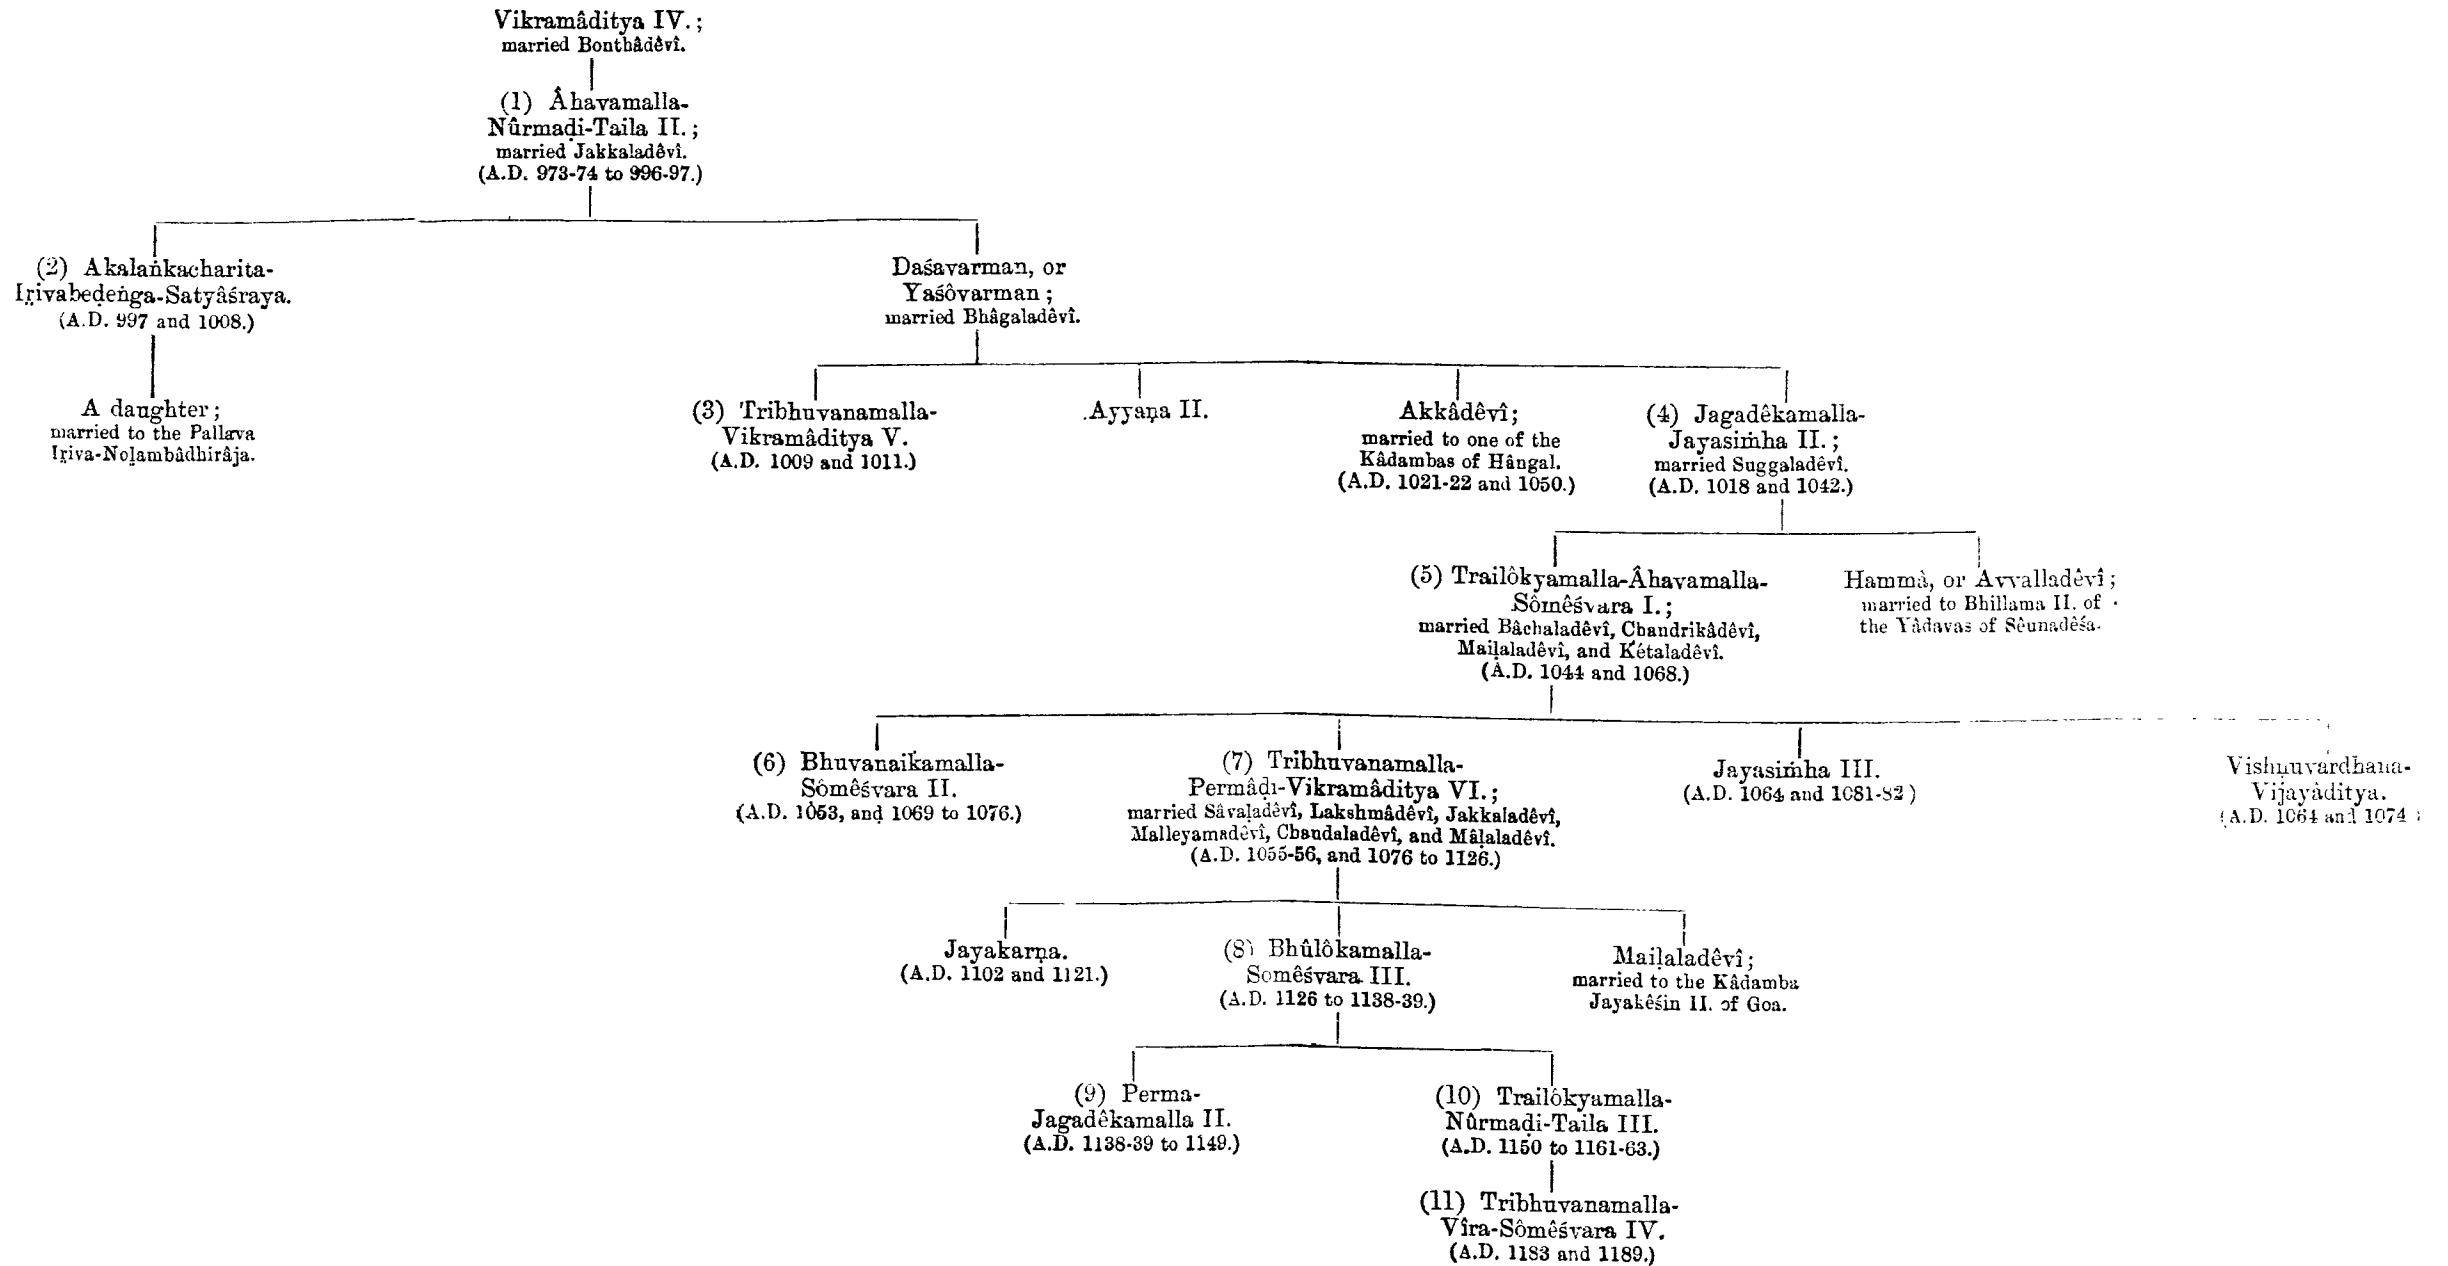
Vikramâditya IV.; married Bonthâdêvî.

(1) Âhavamalla-Nûrmaḍi-Taila II.; married Jakkaladêvî. (A.D. 973-74 to 996-97.)

(2) Akalaṅkacharita-Iṛivabeḍeṅga-Satyâśraya. (A.D. 997 and 1008.)

A daughter; married to the Pallava Iṛiva-Nolambâdhirâja.

Daśavarman, or Yaśôvarman; married Bhâgaladêvî.

(3) Tribhuvanamalla-Vikramâditya V. (A.D. 1009 and 1011.)

Ayyaṇa II.

Akkâdêvî; married to one of the Kâdambas of Hâṅgal. (A.D. 1021-22 and 1050.)

(4) Jagadêkamalla-Jayasiṁha II.; married Suggaladêvî. (A.D. 1018 and 1042.)

(5) Trailôkyamalla-Âhavamalla-Sômêśvara I.; married Bâchaladêvî, Chandrikâdêvî, Maiḷaladêvî, and Kêtaladêvî. (A.D. 1044 and 1068.)

Hammâ, or Avvalladêvî; married to Bhillama II. of the Yâdavas of Sêunadêśa.

(6) Bhuvanaikamalla-Sômêśvara II. (A.D. 1053, and 1069 to 1076.)

(7) Tribhuvanamalla-Permâḍi-Vikramâditya VI.; married Sâvaḷadêvî, Lakshmâdêvî, Jakkaladêvî, Malleyamadêvî, Chandaladêvî, and Mâḷaladêvî. (A.D. 1055-56, and 1076 to 1126.)

Jayasiṁha III. (A.D. 1064 and 1081-82.)

Vishṇuvardhana-Vijayâditya. (A.D. 1064 and 1074.)

Jayakarṇa. (A.D. 1102 and 1121.)

(8) Bhûlôkamalla-Sômêśvara III. (A.D. 1126 to 1138-39.)

Maiḷaladêvî; married to the Kâdamba Jayakêśin II. of Goa.

(9) Perma-Jagadêkamalla II. (A.D. 1138-39 to 1149.)

(10) Trailôkyamalla-Nûrmaḍi-Taila III. (A.D. 1150 to 1161-63.)

(11) Tribhuvanamalla-Vîra-Sômêśvara IV. (A.D. 1183 and 1189.)